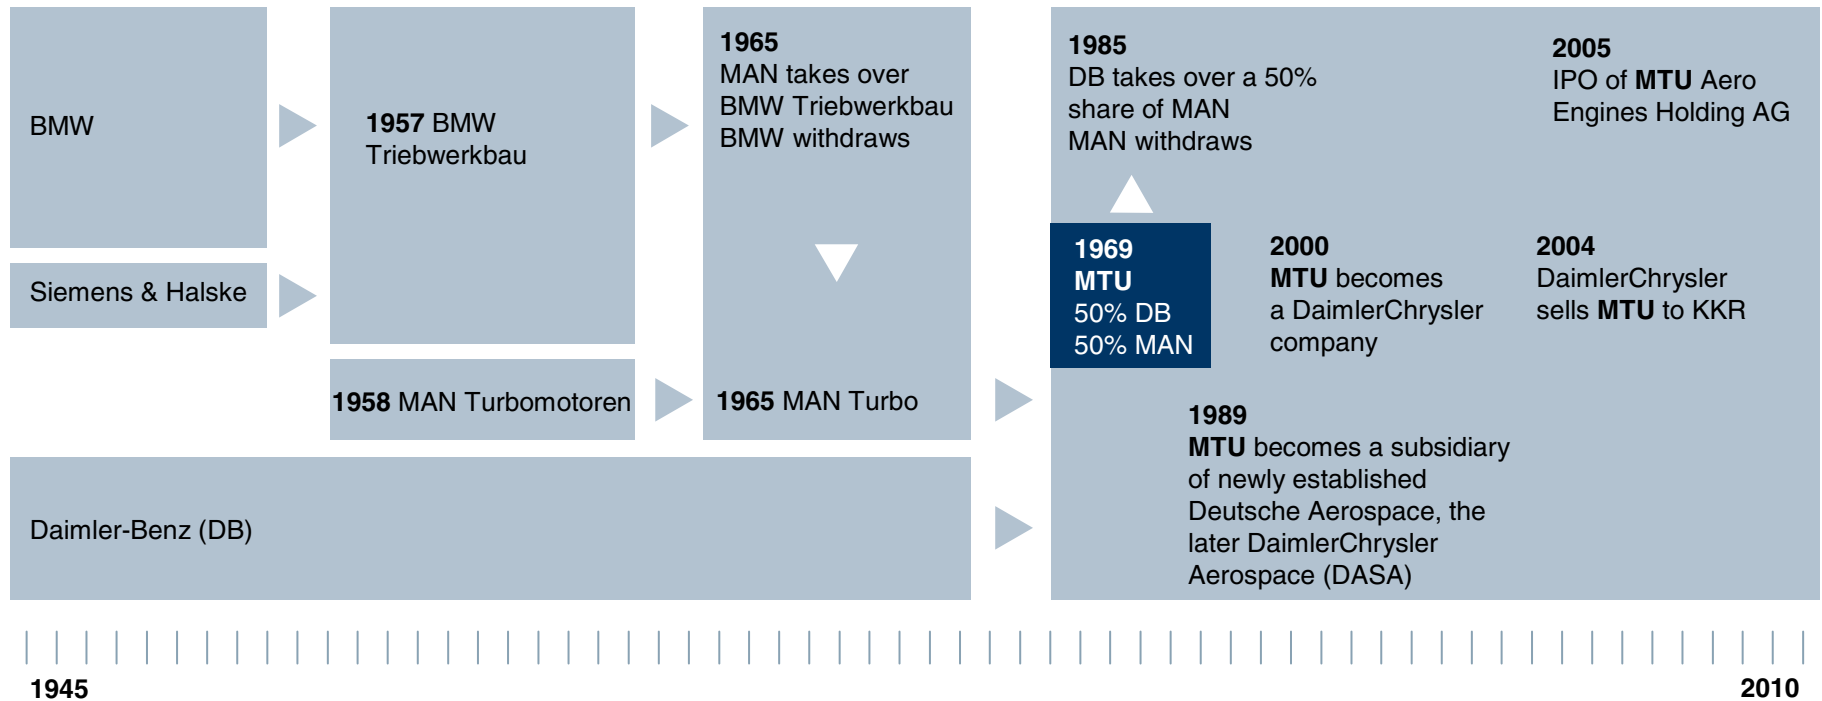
BMW

Siemens & Halske

1957 BMW Triebwerkbau

1958 MAN Turbomotoren

1965
MAN takes over BMW Triebwerkbau
BMW withdraws

1965 MAN Turbo

Daimler-Benz (DB)

1985
DB takes over a 50% share of MAN
MAN withdraws

2005
IPO of MTU Aero Engines Holding AG

1969
MTU
50% DB
50% MAN

2000
MTU becomes a DaimlerChrysler company

2004
DaimlerChrysler sells MTU to KKR

1989
MTU becomes a subsidiary of newly established Deutsche Aerospace, the later DaimlerChrysler Aerospace (DASA)

1945

2010